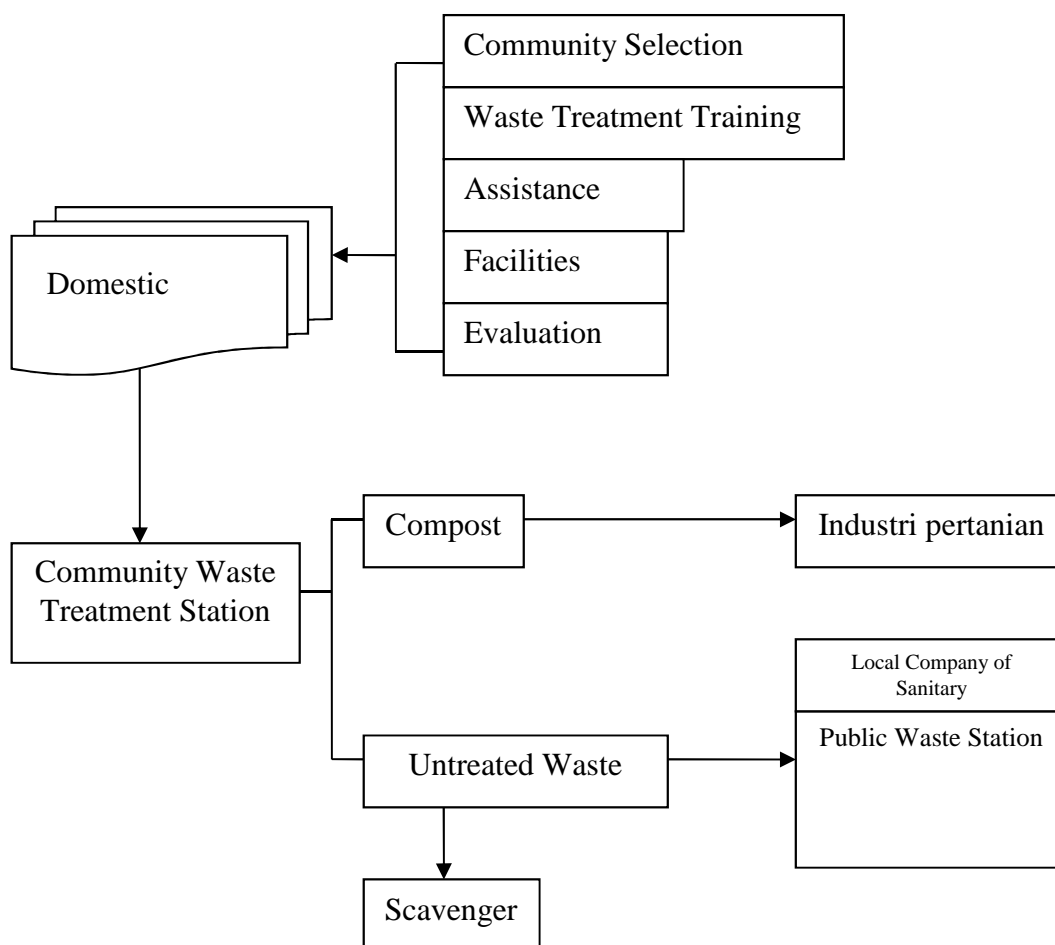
Community Selection
Waste Treatment Training
Assistance
Facilities
Evaluation

Domestic

Community Waste Treatment Station

Compost

Industri pertanian

Untreated Waste

Local Company of Sanitary

Public Waste Station

Scavenger